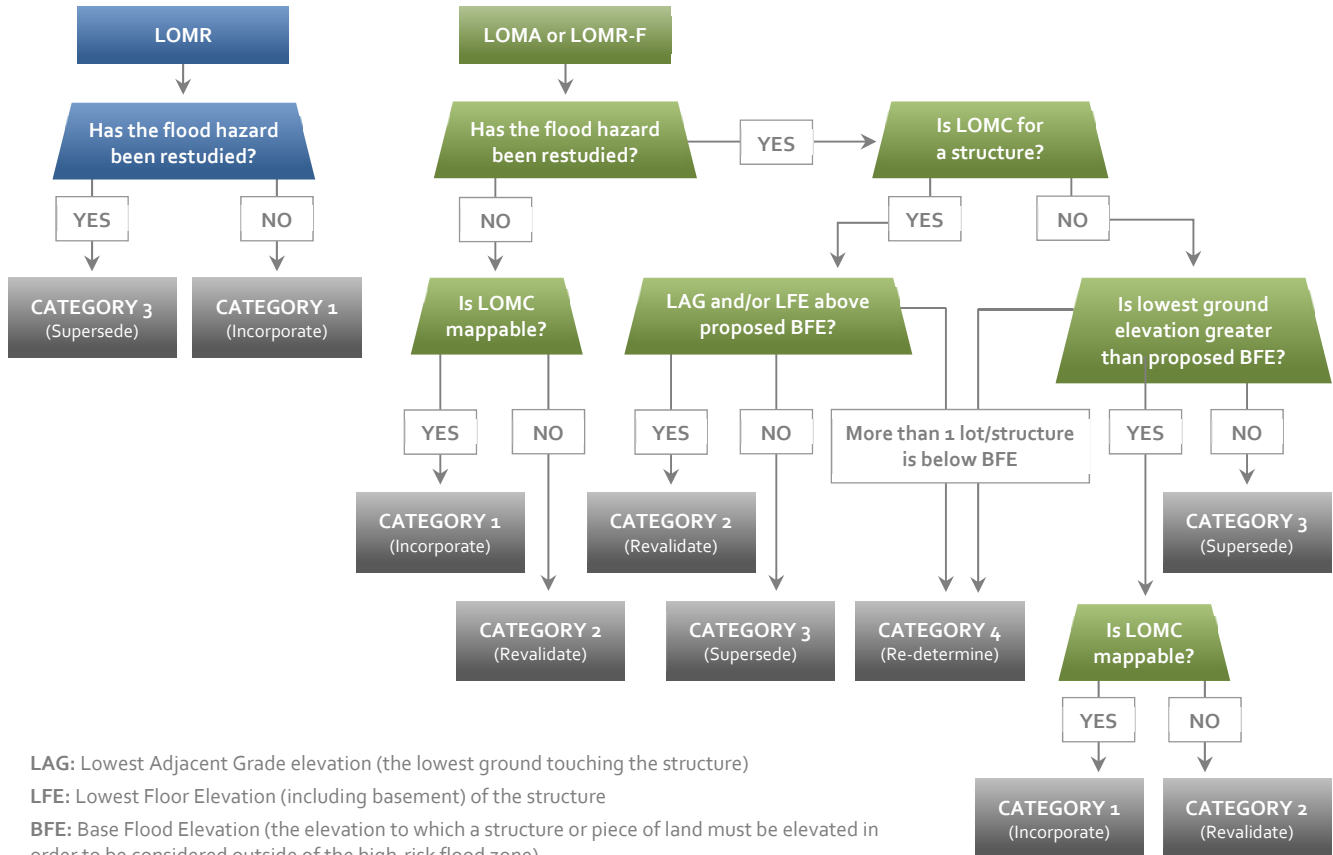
LOMR

Has the flood hazard been restudied?

YES

NO

CATEGORY 3
(Supersede)

CATEGORY 1
(Incorporate)

LOMA or LOMR-F

Has the flood hazard been restudied?

YES

Is LOMC for a structure?

NO

Is LOMC mappable?

YES

NO

CATEGORY 1
(Incorporate)

CATEGORY 2
(Revalidate)

YES

NO

LAG and/or LFE above proposed BFE?

YES

NO

CATEGORY 2
(Revalidate)

CATEGORY 3
(Supersede)

More than 1 lot/structure is below BFE

CATEGORY 4
(Re-determine)

Is lowest ground elevation greater than proposed BFE?

YES

NO

CATEGORY 3
(Supersede)

Is LOMC mappable?

YES

NO

CATEGORY 1
(Incorporate)

CATEGORY 2
(Revalidate)

LAG: Lowest Adjacent Grade elevation (the lowest ground touching the structure)

LFE: Lowest Floor Elevation (including basement) of the structure

BFE: Base Flood Elevation (the elevation to which a structure or piece of land must be elevated in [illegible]